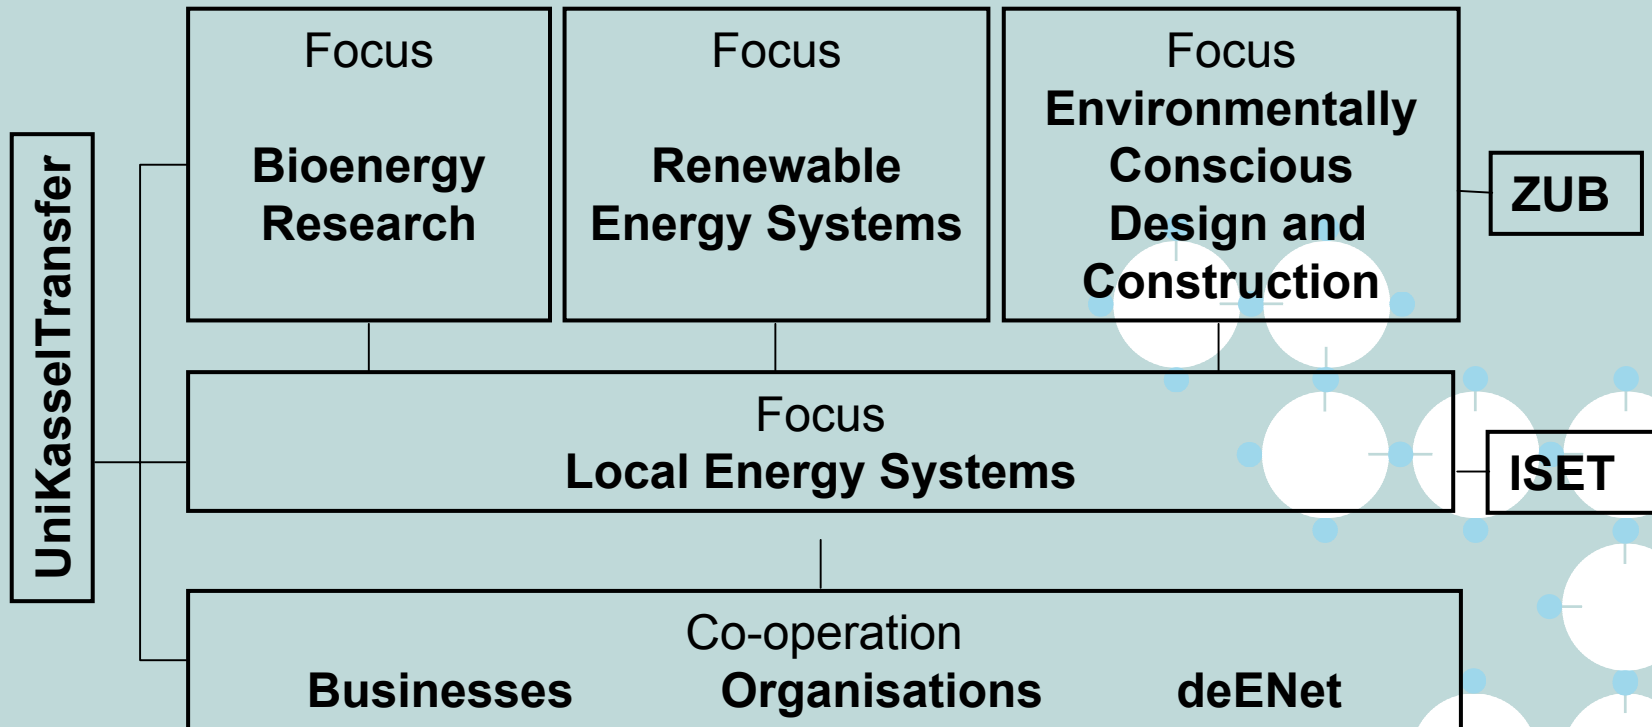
UniKasselTransfer

Focus

Bioenergy Research

Focus

Renewable Energy Systems

Focus

Environmentally Conscious Design and Construction

ZUB

Focus

Local Energy Systems

ISET

Co-operation

Businesses Organisations deENet